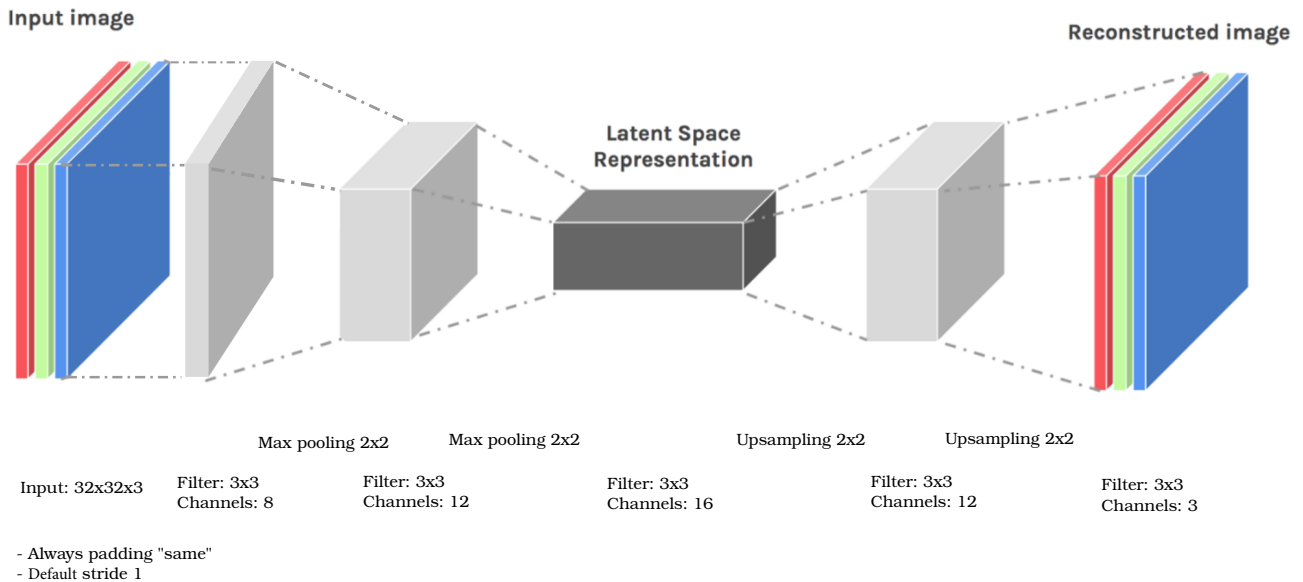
Input image

Reconstructed image

Latent Space Representation

Max pooling 2x2

Max pooling 2x2

Upsampling 2x2

Upsampling 2x2

Input: 32x32x3

Filter: 3x3
Channels: 8

Filter: 3x3
Channels: 12

Filter: 3x3
Channels: 16

Filter: 3x3
Channels: 12

Filter: 3x3
Channels: 3

- Always padding "same"
- Default stride 1